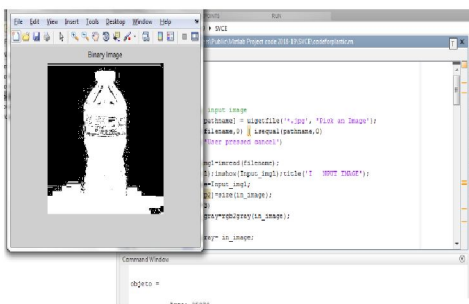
File Edit View Insert Tools Desktop Window Help

Binary Image

SVCE

RUN

Public\Matlab Project code 2018-19\SVCE\code\Matlab.m

input image
pathname] = uigetfile('*.jpg', 'Pick an Image');
filename,0) || isequal(pathname,0)
'User pressed cancel')

mg1=imread(filename);
1);imshow(Input_img1);title('INPUT IMAGE');
=Input_img1;
=size(in_image);

gray=rgb2gray(in_image);

ray= in_image;

Command Window

objeto =